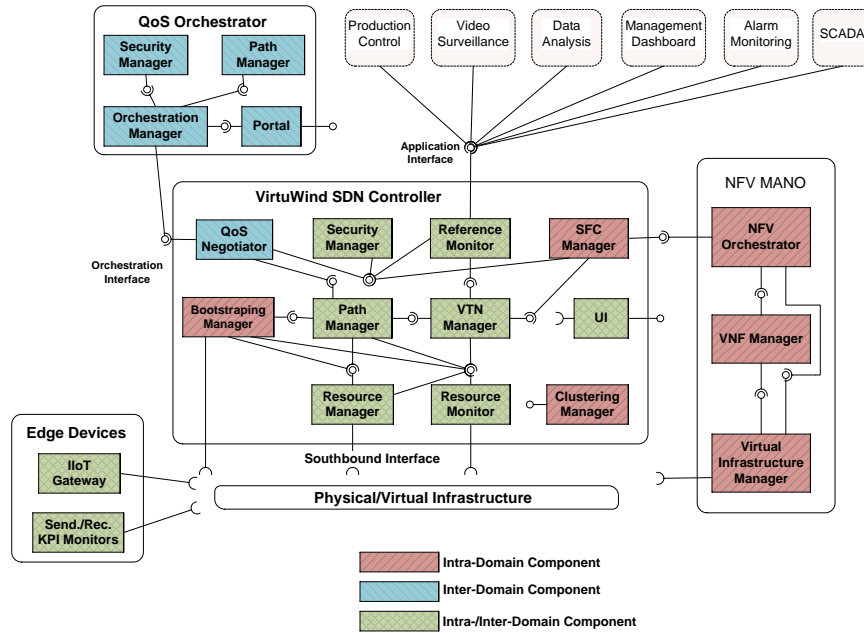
QoS Orchestrator

Security Manager

Path Manager

Orchestration Manager

Portal

Production Control

Video Surveillance

Data Analysis

Management Dashboard

Alarm Monitoring

SCADA

Application Interface

VirtuWind SDN Controller

NFV MANO

Orchestration Interface

QoS Negotiator

Security Manager

Reference Monitor

SFC Manager

NFV Orchestrator

Bootstraping Manager

Path Manager

VTN Manager

UI

VNF Manager

Resource Manager

Resource Monitor

Clustering Manager

Edge Devices

IIoT Gateway

Southbound Interface

Virtual Infrastructure Manager

Physical/Virtual Infrastructure

Send./Rec. KPI Monitors

Intra-Domain Component

Inter-Domain Component

Intra-/Inter-Domain Component